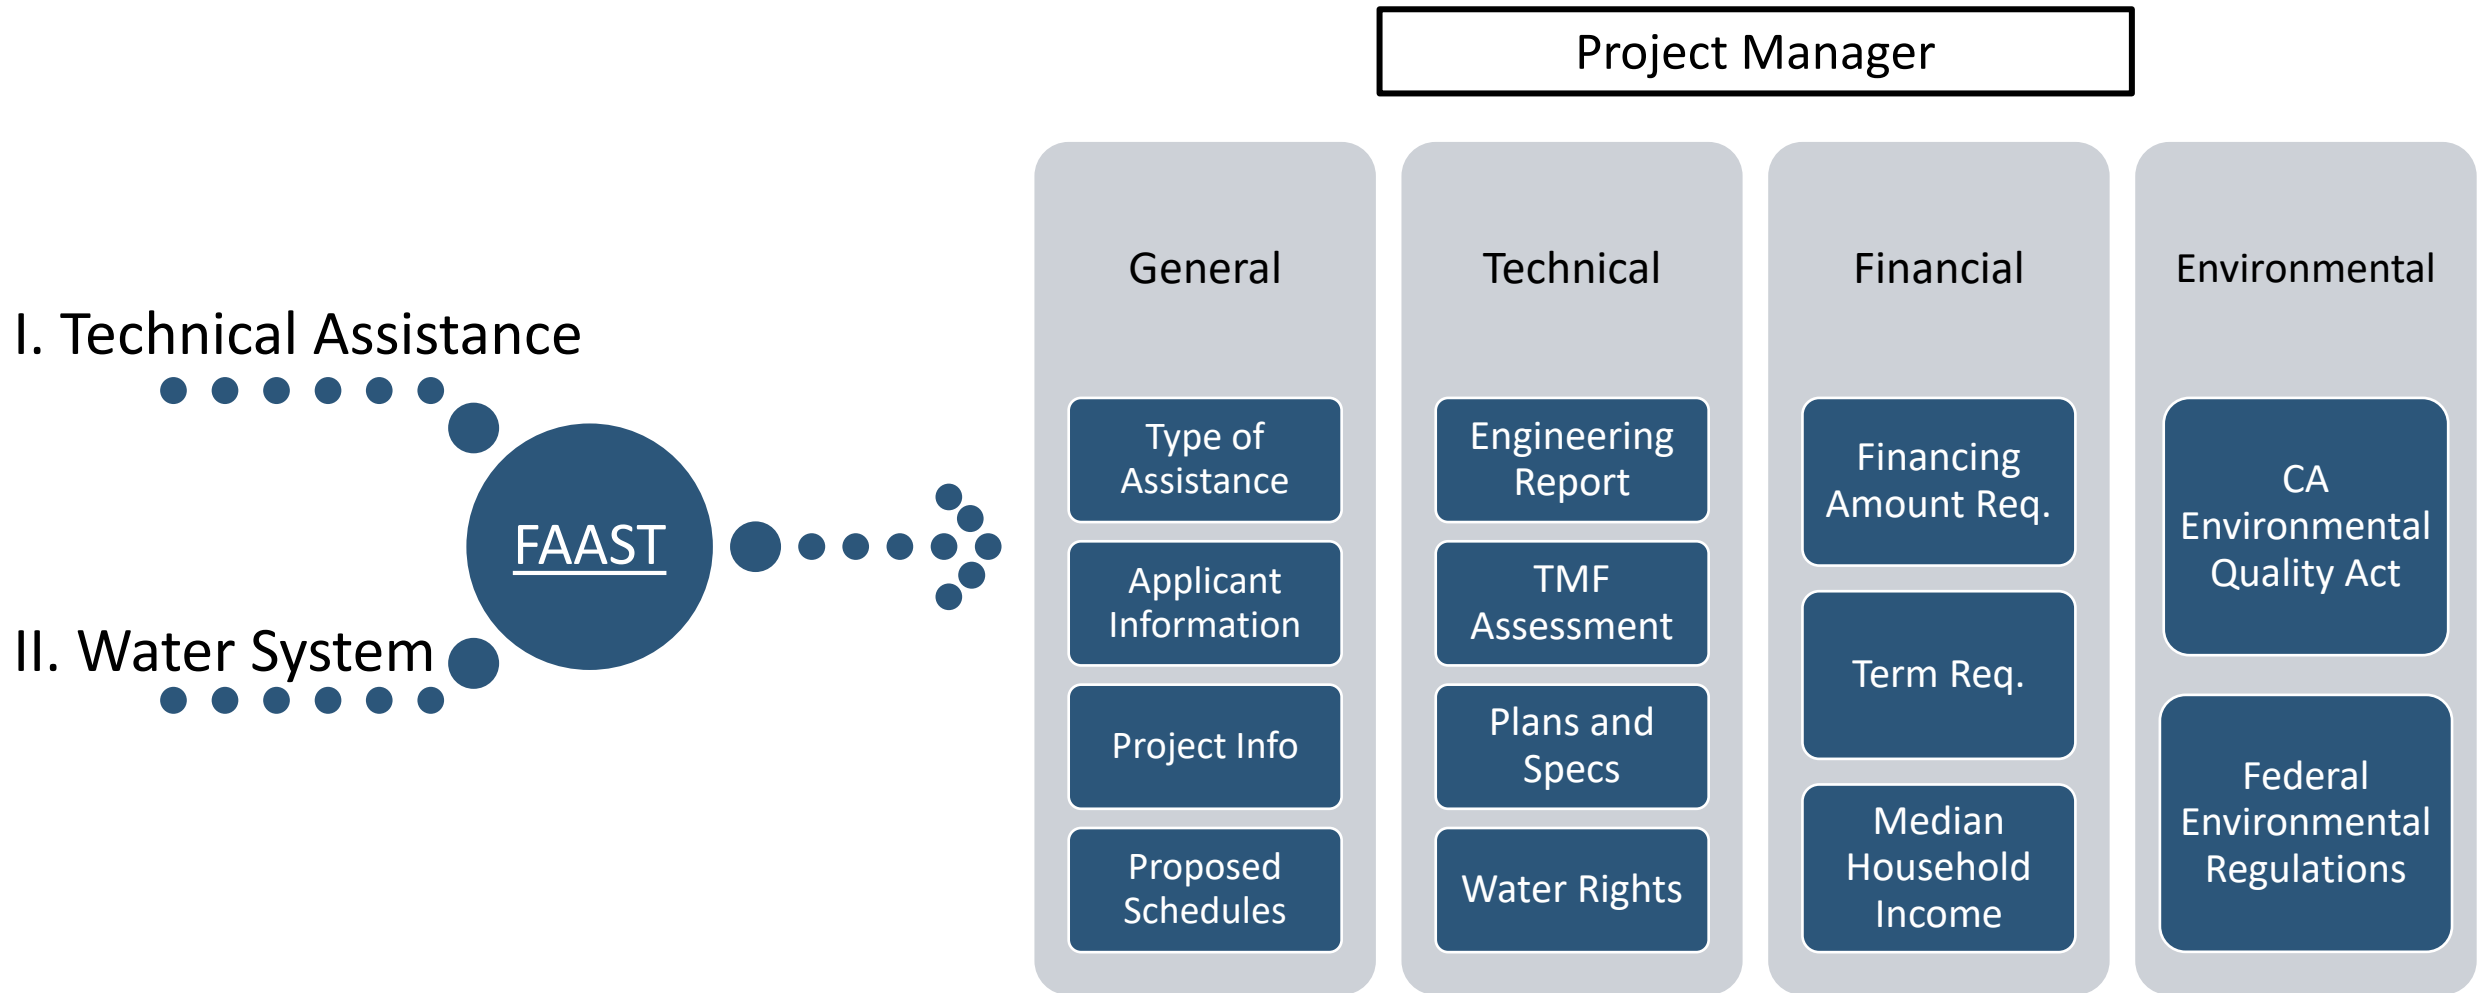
Project Manager

I. Technical Assistance

FAAST

II. Water System

General

Type of Assistance

Applicant Information

Project Info

Proposed Schedules

Technical

Engineering Report

TMF Assessment

Plans and Specs

Water Rights

Financial

Financing Amount Req.

Term Req.

Median Household Income

Environmental

CA Environmental Quality Act

Federal Environmental Regulations